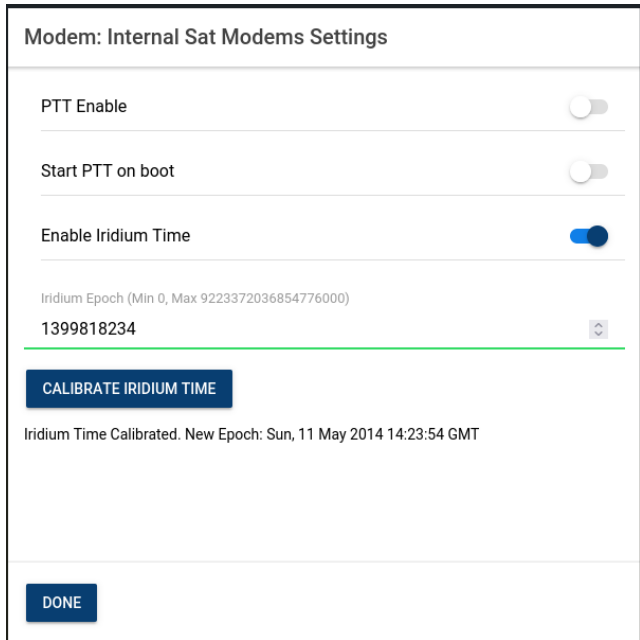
Modem: Internal Sat Modems Settings

PTT Enable

Start PTT on boot

Enable Iridium Time

Iridium Epoch (Min 0, Max 9223372036854776000)

1399818234

CALIBRATE IRIDIUM TIME

Iridium Time Calibrated. New Epoch: Sun, 11 May 2014 14:23:54 GMT

DONE